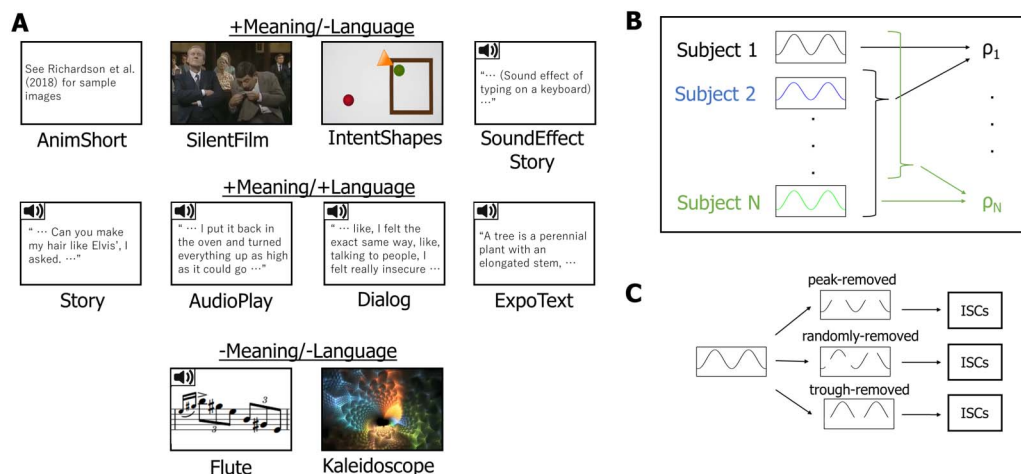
A

+Meaning/-Language

See Richardson et al. (2018) for sample images

AnimShort

SilentFilm

IntentShapes

"··· (Sound effect of typing on a keyboard) ···"

SoundEffect Story

+Meaning/+Language

" ··· Can you make my hair like Elvis', I asked. ···"

Story

" ··· I put it back in the oven and turned everything up as high as it could go ···"

AudioPlay

" ··· like, I felt the exact same way, like, talking to people, I felt really insecure ···

Dialog

"A tree is a perennial plant with an elongated stem, ···

ExpoText

-Meaning/-Language

3

3

Flute

Kaleidoscope

B

Subject 1

Subject 2

Subject N

$\rho_1$

$\rho_N$

C

peak-removed

ISCs

randomly-removed

ISCs

trough-removed

ISCs